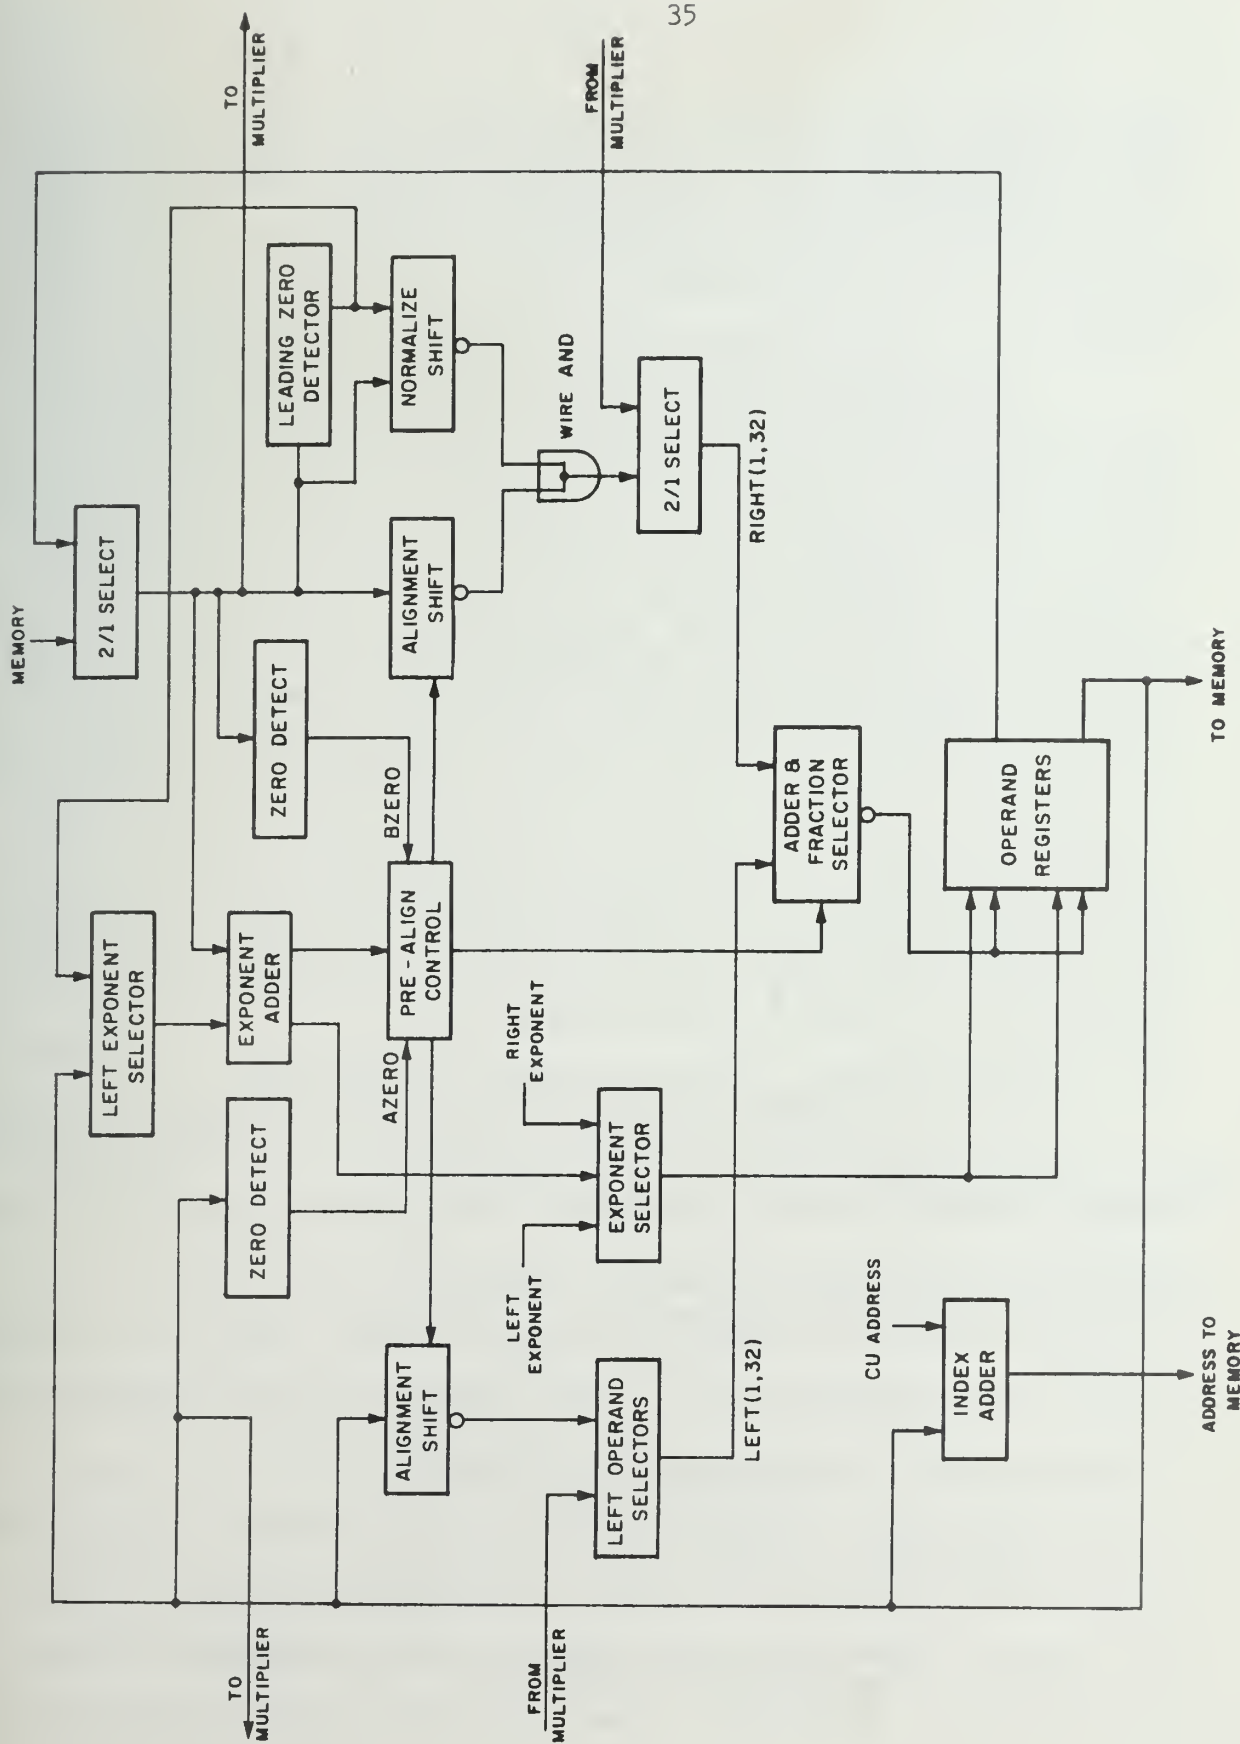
35

TO MULTIPLIER

FROM MULTIPLIER

MEMORY

2/1 SELECT

LEADING ZERO DETECTOR

NORMALIZE SHIFT

WIRE AND

2/1 SELECT

RIGHT(1,32)

ALIGNMENT SHIFT

ZERO DETECT

BZERO

ADDER & FRACTION SELECTOR

OPERAND REGISTERS

TO MEMORY

LEFT EXPONENT SELECTOR

EXPONENT ADDER

PRE-ALIGN CONTROL

RIGHT EXPONENT

AZERO

ZERO DETECT

EXPONENT SELECTOR

LEFT EXPONENT

CU ADDRESS

INDEX ADDER

ADDRESS TO MEMORY

ALIGNMENT SHIFT

LEFT OPERAND SELECTORS

LEFT(1,32)

TO MULTIPLIER

FROM MULTIPLIER